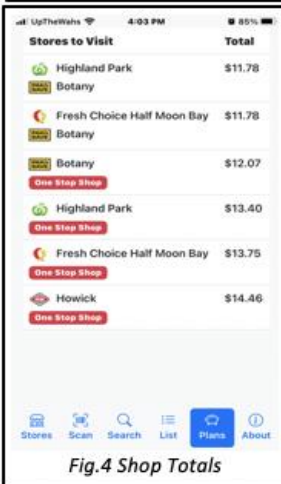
UpTheWahs 4:03 PM 85%

| Stores to Visit | Total |
|---|---|
| Highland Park<br>Botany | $11.78 |
| Fresh Choice Half Moon Bay<br>Botany | $11.78 |
| Botany<br>One Stop Shop | $12.07 |
| Highland Park<br>One Stop Shop | $13.40 |
| Fresh Choice Half Moon Bay<br>One Stop Shop | $13.75 |
| Howick<br>One Stop Shop | $14.46 |

Stores Scan Search List Plans About

Fig.4 Shop Totals